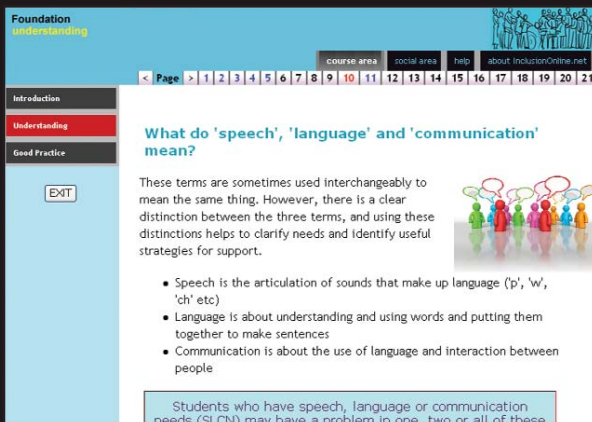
Foundation
understanding

course area | social area | help | about InclusionOnline.net

< Page > 1 2 3 4 5 6 7 8 9 10 11 12 13 14 15 16 17 18 19 20 21

Introduction
Understanding
Good Practice

EXIT

What do 'speech', 'language' and 'communication' mean?

These terms are sometimes used interchangeably to mean the same thing. However, there is a clear distinction between the three terms, and using these distinctions helps to clarify needs and identify useful strategies for support.

- Speech is the articulation of sounds that make up language ('p', 'w', 'ch' etc)
- Language is about understanding and using words and putting them together to make sentences
- Communication is about the use of language and interaction between people

Students who have speech, language or communication needs (SLCN) may have a problem in one, two or all of these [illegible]